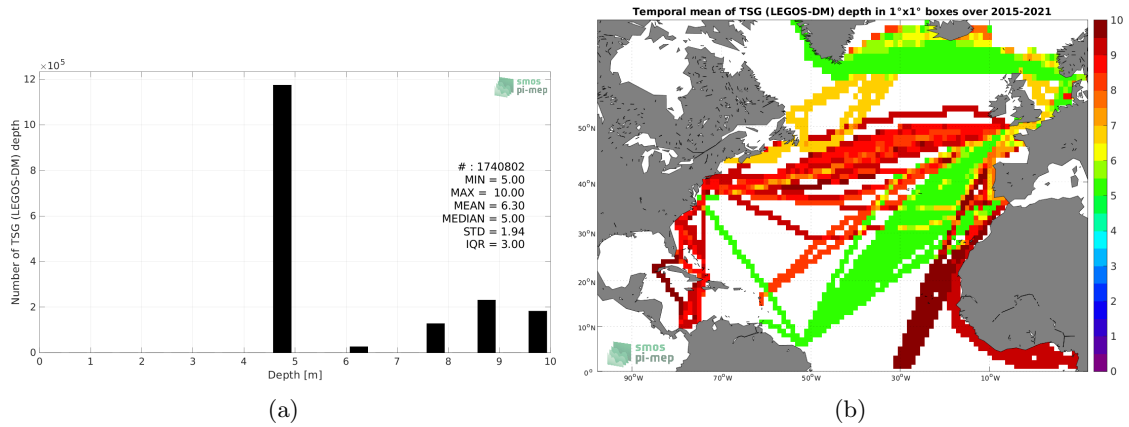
$\times 10^5$

smos pi-mep

Number of TSG (LEGOS-DM) depth

12
10
8
6
4
2
0

# : 1740802
MIN = 5.00
MAX = 10.00
MEAN = 6.30
MEDIAN = 5.00
STD = 1.94
IQR = 3.00

0 1 2 3 4 5 6 7 8 9 10
Depth [m]

(a)

Temporal mean of TSG (LEGOS-DM) depth in 1°x1° boxes over 2015-2021

50°N
40°N
30°N
20°N
10°N
0°

90°W 70°W 50°W 30°W 10°W

smos pi-mep

10
9
8
7
6
5
4
3
2
1
0

(b)